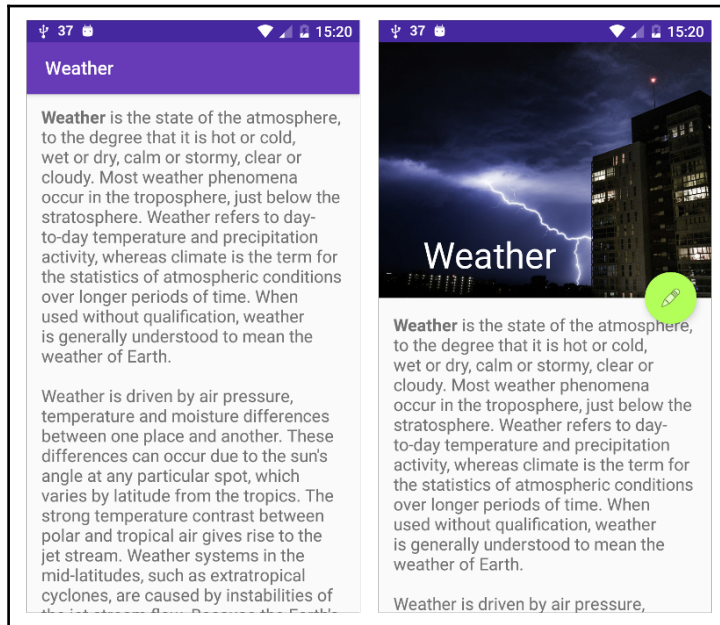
37 15:20

Weather

**Weather** is the state of the atmosphere, to the degree that it is hot or cold, wet or dry, calm or stormy, clear or cloudy. Most weather phenomena occur in the troposphere, just below the stratosphere. Weather refers to day-to-day temperature and precipitation activity, whereas climate is the term for the statistics of atmospheric conditions over longer periods of time. When used without qualification, weather is generally understood to mean the weather of Earth.

Weather is driven by air pressure, temperature and moisture differences between one place and another. These differences can occur due to the sun's angle at any particular spot, which varies by latitude from the tropics. The strong temperature contrast between polar and tropical air gives rise to the jet stream. Weather systems in the mid-latitudes, such as extratropical cyclones, are caused by instabilities of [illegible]

37 15:20

Weather

**Weather** is the state of the atmosphere, to the degree that it is hot or cold, wet or dry, calm or stormy, clear or cloudy. Most weather phenomena occur in the troposphere, just below the stratosphere. Weather refers to day-to-day temperature and precipitation activity, whereas climate is the term for the statistics of atmospheric conditions over longer periods of time. When used without qualification, weather is generally understood to mean the weather of Earth.

Weather is driven by air pressure,